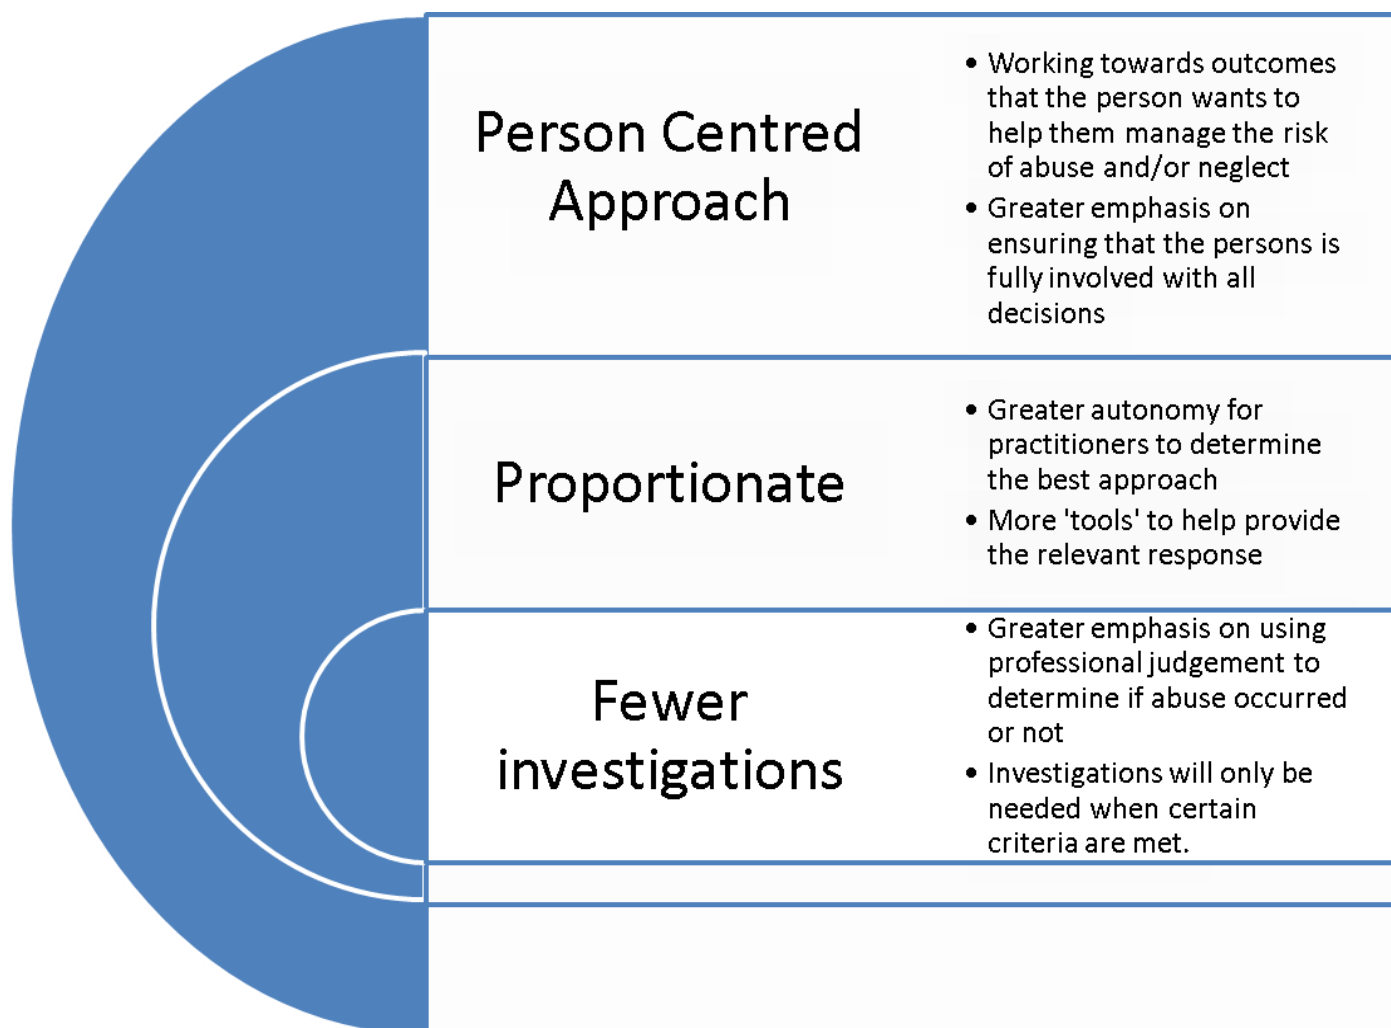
Person Centred Approach

• Working towards outcomes that the person wants to help them manage the risk of abuse and/or neglect
• Greater emphasis on ensuring that the persons is fully involved with all decisions

Proportionate

• Greater autonomy for practitioners to determine the best approach
• More 'tools' to help provide the relevant response

Fewer investigations

• Greater emphasis on using professional judgement to determine if abuse occurred or not
• Investigations will only be needed when certain criteria are met.